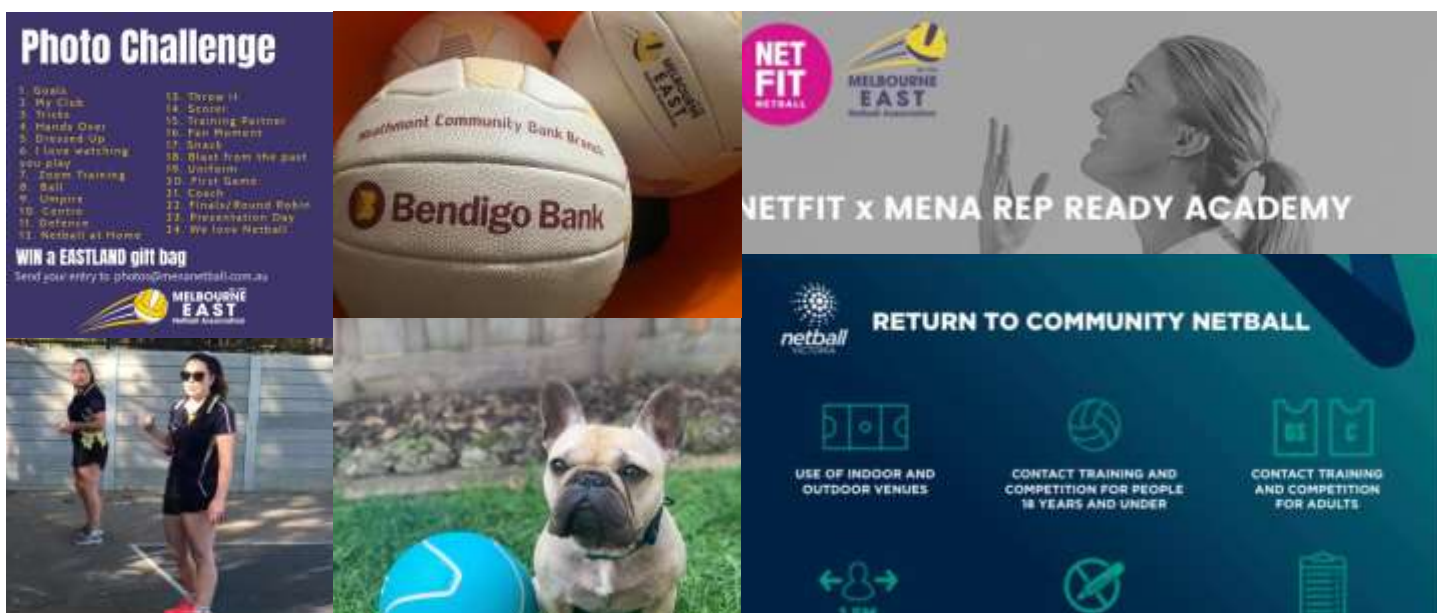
Photo Challenge

1. Goals
2. My Club
3. Tricks
4. Hands Over
5. Dressed Up
6. I love watching you play
7. Zoom Training
8. Ball
9. Umpire
10. Centre
11. Defence
12. Netball at Home
13. Throw it
14. Scorer
15. Training Partner
16. Fan Moment
17. Snack
18. Blast from the past
19. Uniform
20. First Game
21. Coach
22. Finals/Round Robin
23. Presentation Day
24. We love Netball

WIN a EASTLAND gift bag
Send your entry to: photos@menanetball.com.au

MELBOURNE EAST
Netball Association

Heathmont Community Bank Branch
Bendigo Bank

MELBOURNE EAST

NET FIT NETBALL
MELBOURNE EAST
Netball Association

NETFIT x MENA REP READY ACADEMY

netball VICTORIA
RETURN TO COMMUNITY NETBALL

USE OF INDOOR AND OUTDOOR VENUES
CONTACT TRAINING AND COMPETITION FOR PEOPLE 18 YEARS AND UNDER
GS
C
CONTACT TRAINING AND COMPETITION FOR ADULTS
1.5M